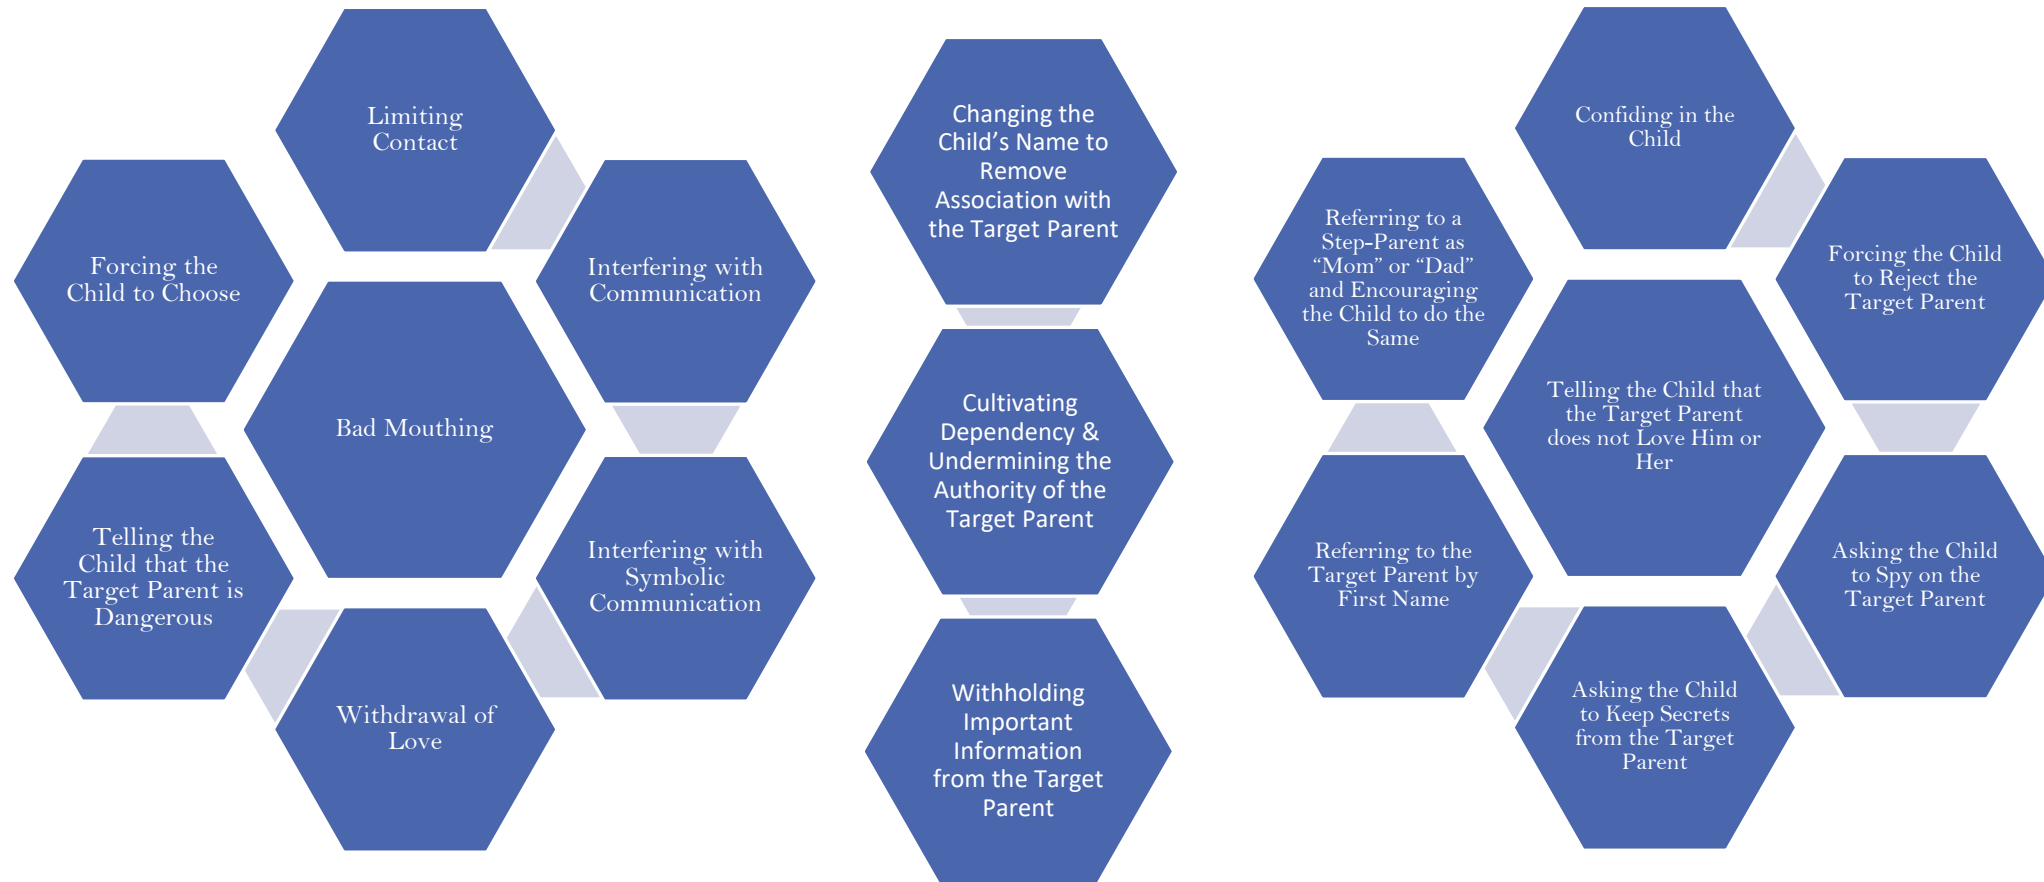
Limiting Contact

Forcing the Child to Choose

Interfering with Communication

Bad Mouthing

Telling the Child that the Target Parent is Dangerous

Interfering with Symbolic Communication

Withdrawal of Love

Changing the Child's Name to Remove Association with the Target Parent

Cultivating Dependency & Undermining the Authority of the Target Parent

Withholding Important Information from the Target Parent

Confiding in the Child

Referring to a Step-Parent as "Mom" or "Dad" and Encouraging the Child to do the Same

Forcing the Child to Reject the Target Parent

Telling the Child that the Target Parent does not Love Him or Her

Referring to the Target Parent by First Name

Asking the Child to Spy on the Target Parent

Asking the Child to Keep Secrets from the Target Parent